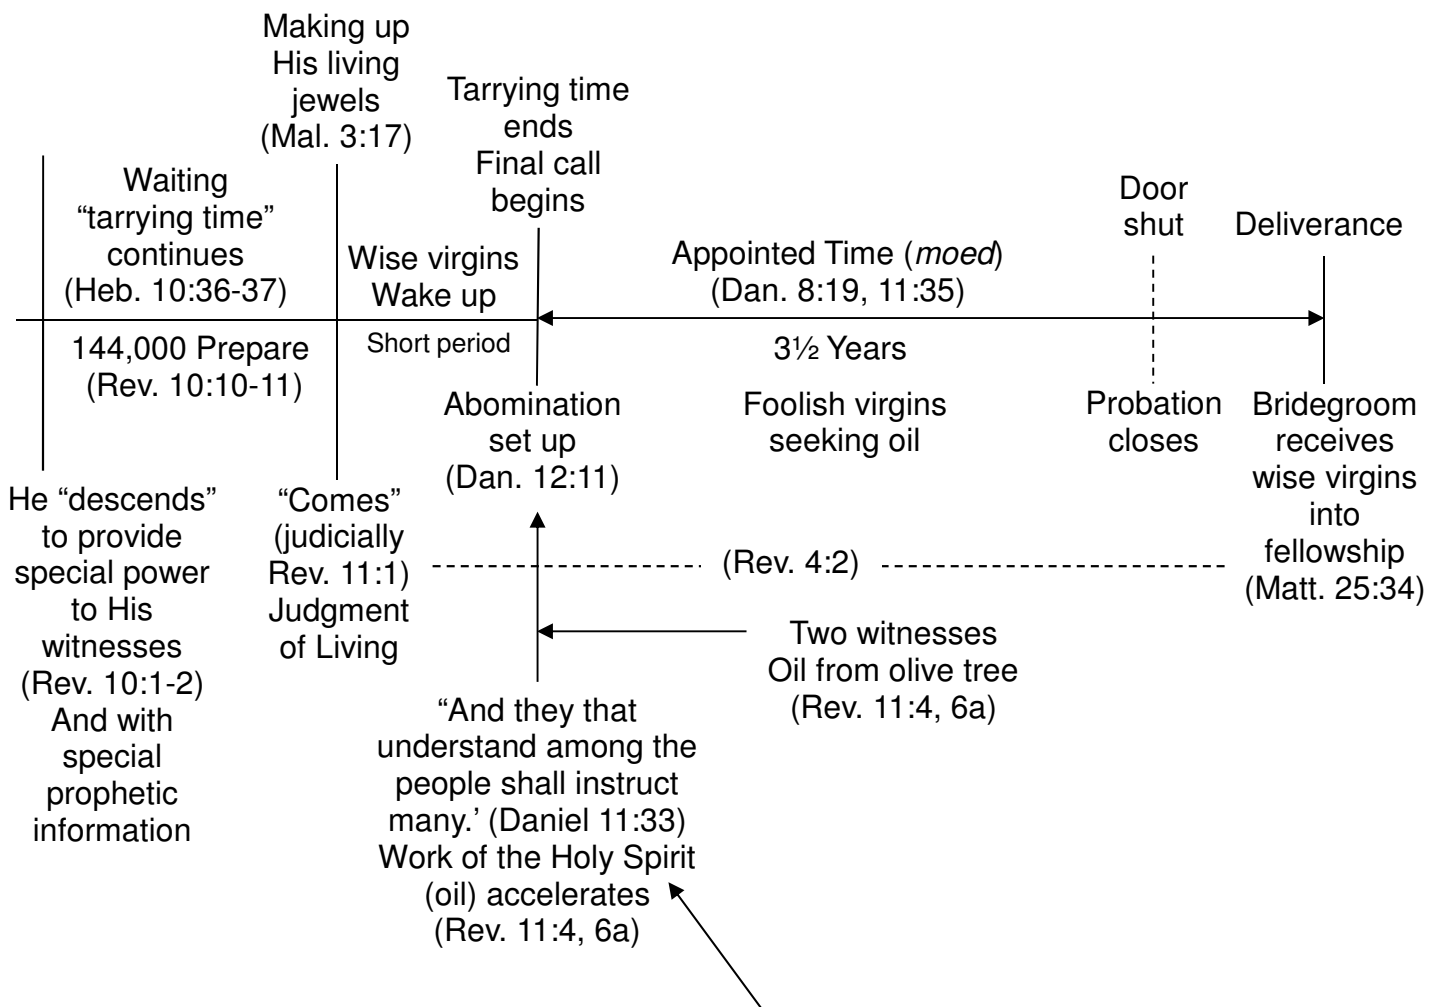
Making up His living jewels (Mal. 3:17)

Tarrying time ends Final call begins

Waiting “tarrying time” continues (Heb. 10:36-37)

Wise virgins Wake up

Appointed Time (*moed*) (Dan. 8:19, 11:35)

Door shut

Deliverance

144,000 Prepare (Rev. 10:10-11)

Short period

3½ Years

Abomination set up (Dan. 12:11)

Foolish virgins seeking oil

Probation closes

Bridegroom receives wise virgins into fellowship (Matt. 25:34)

He “descends” to provide special power to His witnesses (Rev. 10:1-2) And with special prophetic information

“Comes” (judicially Rev. 11:1) Judgment of Living

(Rev. 4:2)

Two witnesses Oil from olive tree (Rev. 11:4, 6a)

“And they that understand among the people shall instruct many.’ (Daniel 11:33) Work of the Holy Spirit (oil) accelerates (Rev. 11:4, 6a)